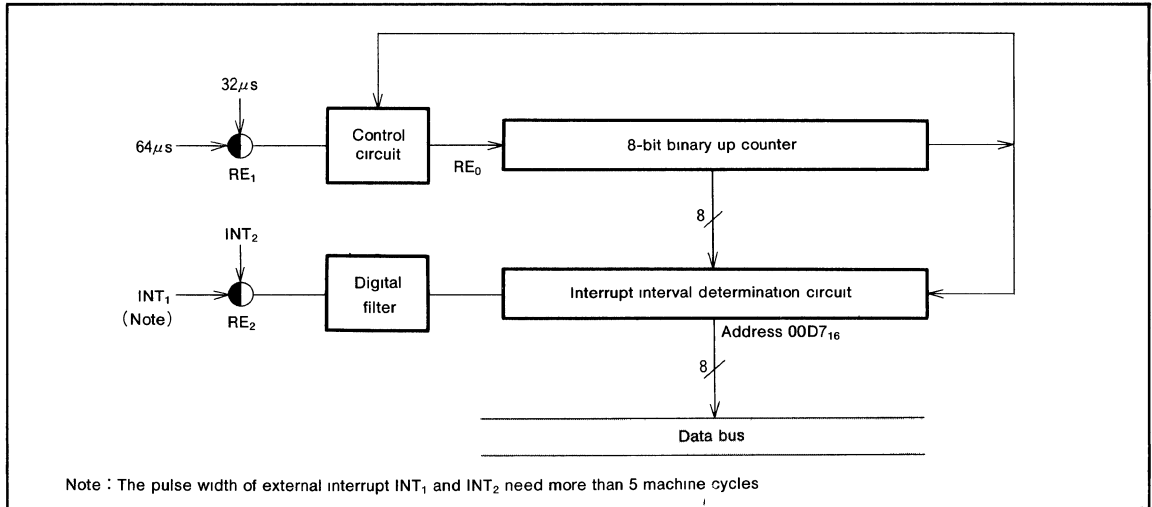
32$\mu$s

64$\mu$s

RE$_1$

Control circuit

RE$_0$

8-bit binary up counter

8

INT$_2$

INT$_1$
(Note)

RE$_2$

Digital filter

Interrupt interval determination circuit

Address 00D7$_{16}$

8

Data bus

Note : The pulse width of external interrupt INT$_1$ and INT$_2$ need more than 5 machine cycles